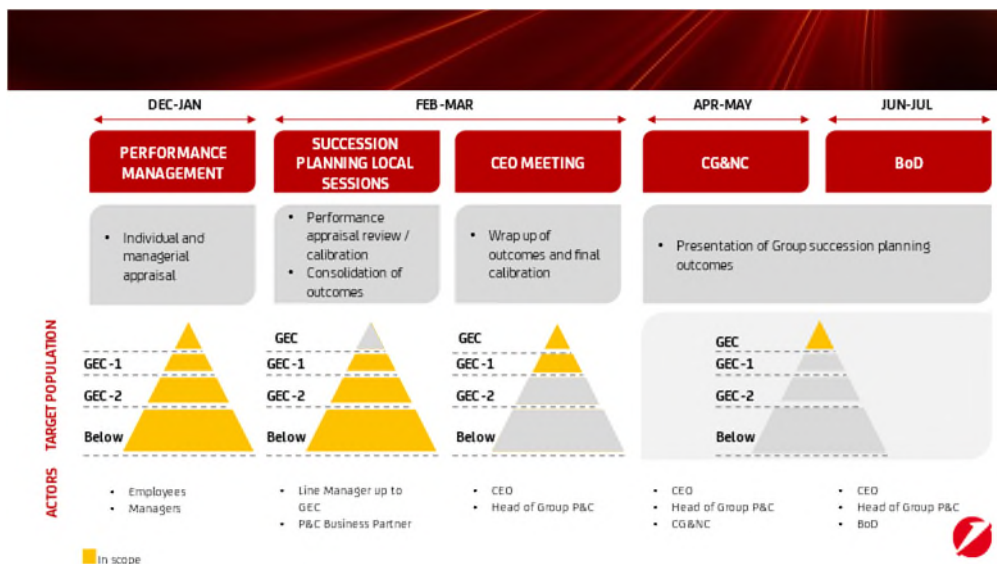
DEC-JAN

FEB-MAR

APR-MAY

JUN-JUL

PERFORMANCE MANAGEMENT

SUCCESSION PLANNING LOCAL SESSIONS

CEO MEETING

CG&NC

BoD

• Individual and managerial appraisal

• Performance appraisal review / calibration
• Consolidation of outcomes

• Wrap up of outcomes and final calibration

• Presentation of Group succession planning outcomes

TARGET POPULATION

GEC-1
GEC-2
Below

GEC
GEC-1
GEC-2
Below

GEC
GEC-1
GEC-2
Below

GEC
GEC-1
GEC-2
Below

ACTORS

• Employees
• Managers

• Line Manager up to GEC
• P&C Business Partner

• CEO
• Head of Group P&C

• CEO
• Head of Group P&C
• CG&NC

• CEO
• Head of Group P&C
• BoD

In scope